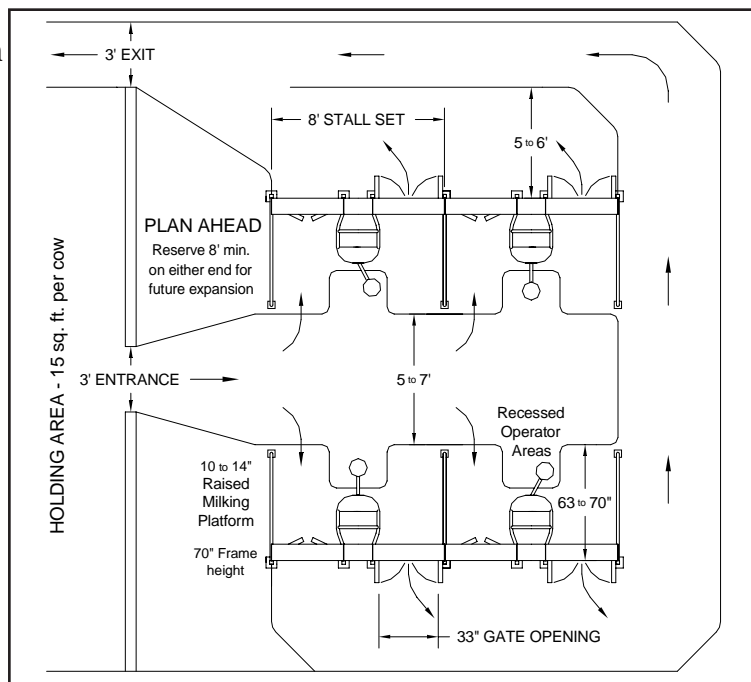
3' EXIT

8' STALL SET

5 to 6'

PLAN AHEAD
Reserve 8' min. on either end for future expansion

HOLDING AREA - 15 sq. ft. per cow

3' ENTRANCE

5 to 7'

Recessed Operator Areas

10 to 14" Raised Milking Platform

63 to 70"

70" Frame height

33" GATE OPENING